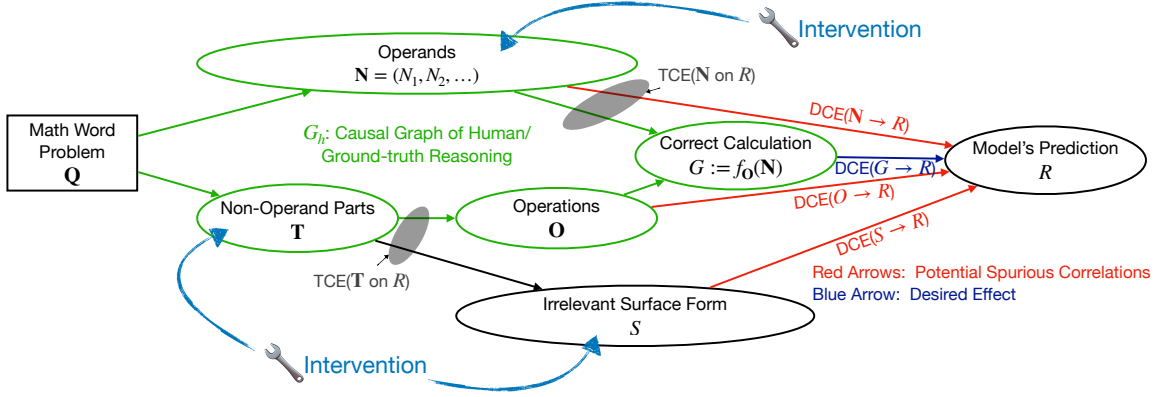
Intervention

Operands
$\mathbf{N} = (N_1, N_2, \ldots)$

TCE($\mathbf{N}$ on $R$)

Math Word Problem
$\mathbf{Q}$

$G_h$: Causal Graph of Human/ Ground-truth Reasoning

DCE($\mathbf{N} \rightarrow R$)

Correct Calculation
$G := f_{\mathbf{O}}(\mathbf{N})$

DCE($G \rightarrow R$)

Model's Prediction
$R$

Non-Operand Parts
$\mathbf{T}$

Operations
$\mathbf{O}$

DCE($O \rightarrow R$)

DCE($S \rightarrow R$)

TCE($\mathbf{T}$ on $R$)

Red Arrows: Potential Spurious Correlations
Blue Arrow: Desired Effect

Irrelevant Surface Form
$S$

Intervention